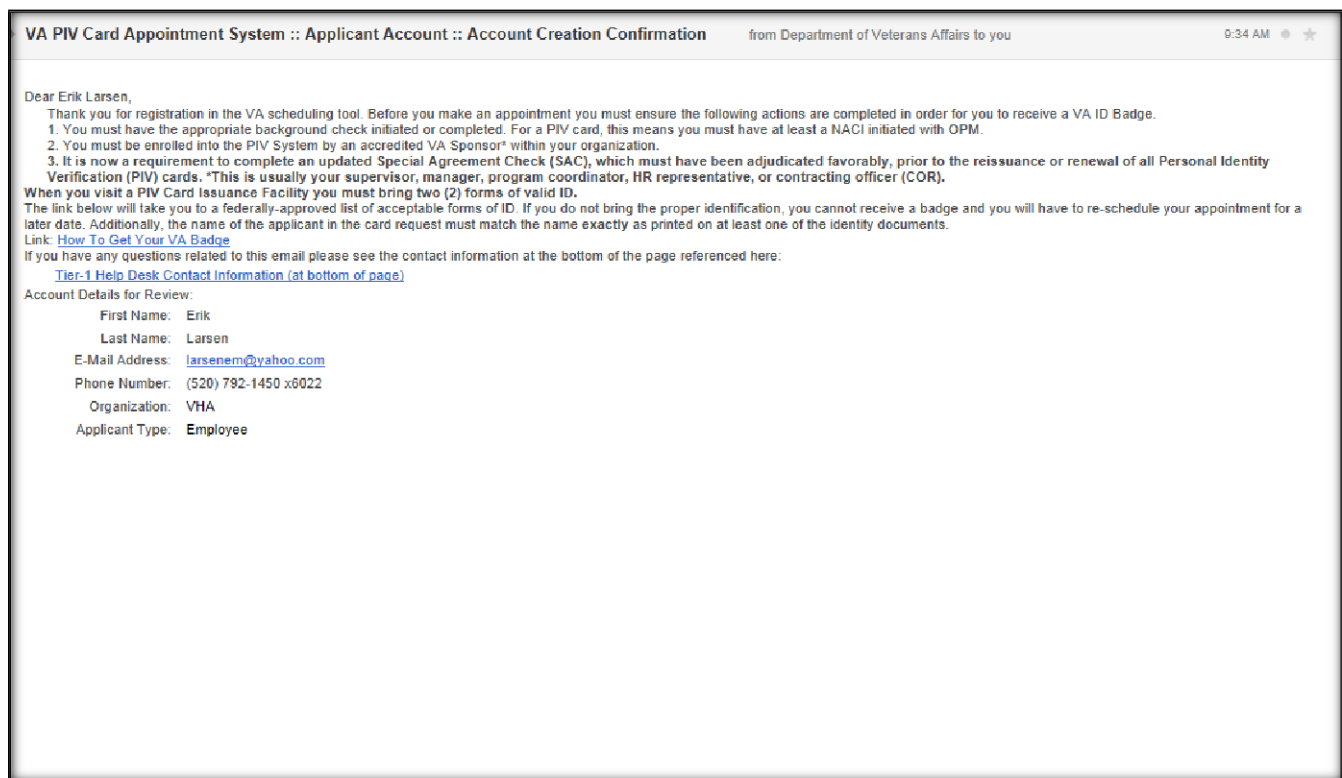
VA PIV Card Appointment System :: Applicant Account :: Account Creation Confirmation from Department of Veterans Affairs to you 9:34 AM

Dear Erik Larsen,

Thank you for registration in the VA scheduling tool. Before you make an appointment you must ensure the following actions are completed in order for you to receive a VA ID Badge.

1. You must have the appropriate background check initiated or completed. For a PIV card, this means you must have at least a NACI initiated with OPM.

2. You must be enrolled into the PIV System by an accredited VA Sponsor* within your organization.

3. It is now a requirement to complete an updated Special Agreement Check (SAC), which must have been adjudicated favorably, prior to the reissuance or renewal of all Personal Identity Verification (PIV) cards. *This is usually your supervisor, manager, program coordinator, HR representative, or contracting officer (COR).

When you visit a PIV Card Issuance Facility you must bring two (2) forms of valid ID.

The link below will take you to a federally-approved list of acceptable forms of ID. If you do not bring the proper identification, you cannot receive a badge and you will have to re-schedule your appointment for a later date. Additionally, the name of the applicant in the card request must match the name exactly as printed on at least one of the identity documents.

Link: How To Get Your VA Badge

If you have any questions related to this email please see the contact information at the bottom of the page referenced here:

Tier-1 Help Desk Contact Information (at bottom of page)

Account Details for Review:

First Name: Erik

Last Name: Larsen

E-Mail Address: larsenem@yahoo.com

Phone Number: (520) 792-1450 x6022

Organization: VHA

Applicant Type: Employee